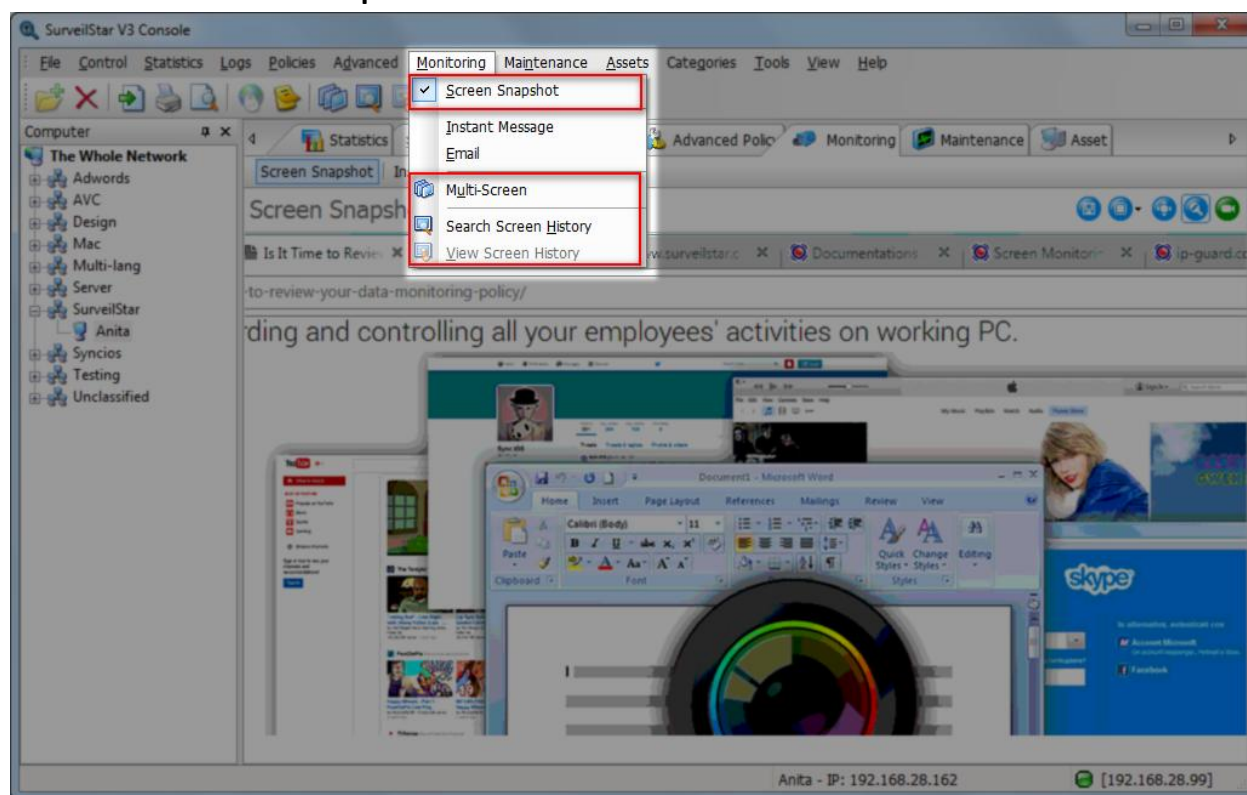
SurveilStar V3 Console

File Control Statistics Logs Policies Advanced Monitoring Maintenance Assets Categories Tools View Help

Screen Snapshot
Instant Message
Email
Multi-Screen
Search Screen History
View Screen History

Computer
The Whole Network
Adwords
AVC
Design
Mac
Multi-lang
Server
SurveilStar
Anita
Syncios
Testing
Unclassified

Statistics
Advanced Polic
Monitoring
Maintenance
Asset

Screen Snapshot
Screen Snapsh

Is It Time to Revie
w.surveilstar.c
Documentations
Screen Monitori
ip-guard.c

-to-review-your-data-monitoring-policy/

rding and controlling all your employees' activities on working PC.

Document1 - Microsoft Word
Home Insert Page Layout References Mailings Review View
Calibri (Body) 11
Paste
Clipboard
Font
Quick Styles
Change Styles
Editing
Styles

skype

Anita - IP: 192.168.28.162
[192.168.28.99]